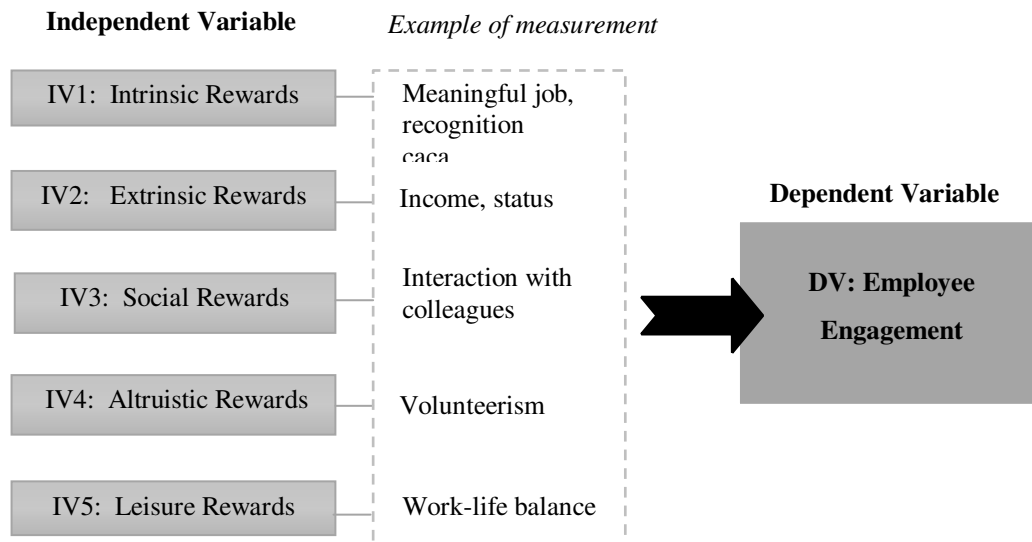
Independent Variable

Example of measurement

IV1: Intrinsic Rewards

Meaningful job, recognition

caca

IV2: Extrinsic Rewards

Income, status

IV3: Social Rewards

Interaction with colleagues

IV4: Altruistic Rewards

Volunteerism

IV5: Leisure Rewards

Work-life balance

Dependent Variable

DV: Employee Engagement